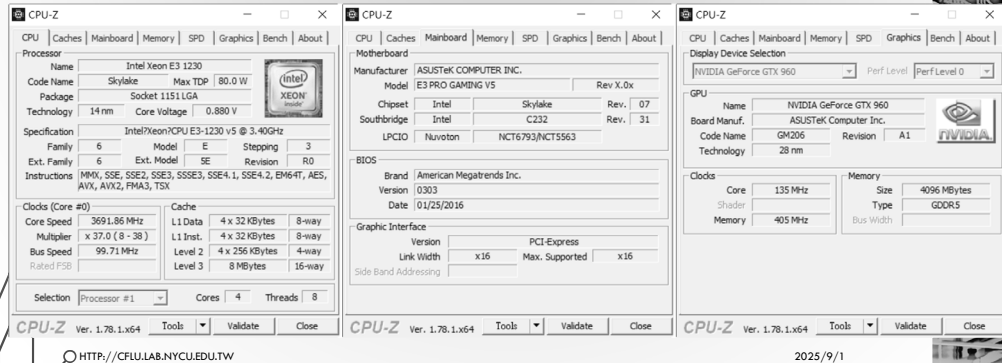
CPU-Z
CPU | Caches | Mainboard | Memory | SPD | Graphics | Bench | About
Processor
Name Intel Xeon E3 1230
Code Name Skylake Max TDP 80.0 W
Package Socket 1151 LGA
Technology 14 nm Core Voltage 0.880 V
intel XEON inside
Specification Intel?Xeon?CPU E3-1230 v5 @ 3.40GHz
Family 6 Model E Stepping 3
Ext. Family 6 Ext. Model 5E Revision R0
Instructions MMX, SSE, SSE2, SSE3, SSSE3, SSE4.1, SSE4.2, EM64T, AES, AVX, AVX2, FMA3, TSX
Clocks (Core #0)
Core Speed 3691.86 MHz
Multiplier x 37.0 ( 8 - 38 )
Bus Speed 99.71 MHz
Rated FSB
Cache
L1 Data 4 x 32 KBytes 8-way
L1 Inst. 4 x 32 KBytes 8-way
Level 2 4 x 256 KBytes 4-way
Level 3 8 MBytes 16-way
Selection Processor #1 Cores 4 Threads 8
CPU-Z Ver. 1.78.1.x64 Tools Validate Close

CPU-Z
CPU | Caches | Mainboard | Memory | SPD | Graphics | Bench | About
Motherboard
Manufacturer ASUSTeK COMPUTER INC.
Model E3 PRO GAMING V5 Rev X.0x
Chipset Intel Skylake Rev. 07
Southbridge Intel C232 Rev. 31
LPCIO Nuvoton NCT6793/NCT5563
BIOS
Brand American Megatrends Inc.
Version 0303
Date 01/25/2016
Graphic Interface
Version PCI-Express
Link Width x16 Max. Supported x16
Side Band Addressing
CPU-Z Ver. 1.78.1.x64 Tools Validate Close

CPU-Z
CPU | Caches | Mainboard | Memory | SPD | Graphics | Bench | About
Display Device Selection
NVIDIA GeForce GTX 960 Perf Level Perf Level 0
GPU
Name NVIDIA GeForce GTX 960
Board Manuf. ASUSTeK Computer Inc.
Code Name GM206 Revision A1
Technology 28 nm
nVIDIA
Clocks
Core 135 MHz
Shader
Memory 405 MHz
Memory
Size 4096 MBytes
Type GDDR5
Bus Width
CPU-Z Ver. 1.78.1.x64 Tools Validate Close

HTTP://CFLU.LAB.NYCU.EDU.TW
2025/9/1